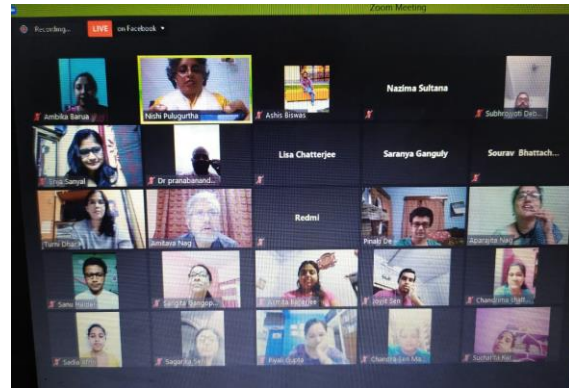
Zoom Meeting

Recording... LIVE on Facebook

Ambika Barua

Nishi Pulugurtha

Ashis Biswas

Nazima Sultana

Subhrajyoti Deb...

Sriia Sanyal

Dr pranabanand...

Lisa Chatterjee

Saranya Ganguly

Sourav Bhattach...

Tumi Dhar

Amitava Nag

Redmi

Pinaki De

Aparajita Nag

Sanu Haldar

Sangita Gangop...

Anindita Banerjee

Jyoti Sen

Chandrima Bhatt...

Sadia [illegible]

Sagarika Se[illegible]

Pawi Gupta

Chandra Sen Ma...

Sucharita Ro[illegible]